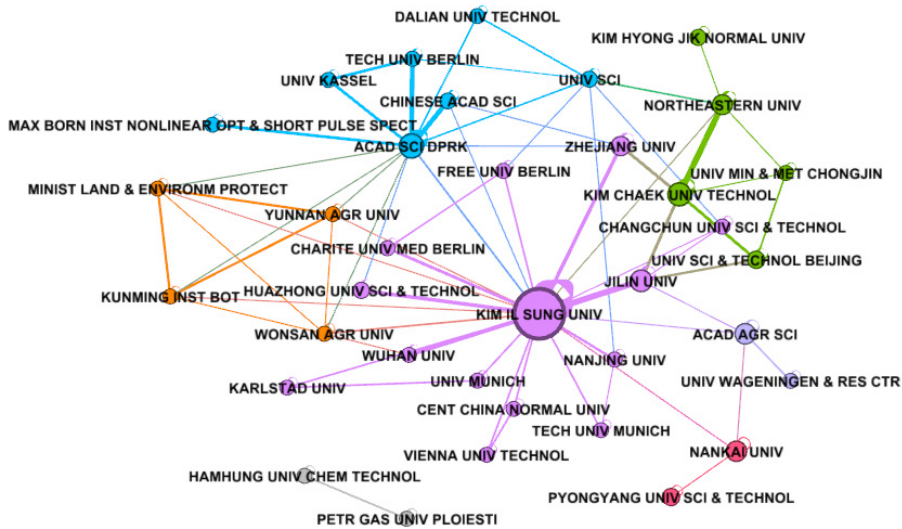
DALIAN UNIV TECHNOL
KIM HYONG JIK NORMAL UNIV
TECH UNIV BERLIN
UNIV KASSEL
UNIV SCI
CHINESE ACAD SCI
NORTHEASTERN UNIV
MAX BORN INST NONLINEAR OPT & SHORT PULSE SPECT
ACAD SCI DPRK
ZHEJIANG UNIV
FREE UNIV BERLIN
UNIV MIN & MET CHONGJIN
MINIST LAND & ENVIRONM PROTECT
KIM CHAEK UNIV TECHNOL
YUNNAN AGR UNIV
CHANGCHUN UNIV SCI & TECHNOL
CHARITE UNIV MED BERLIN
UNIV SCI & TECHNOL BEIJING
JILIN UNIV
KUNMING INST BOT
HUAZHONG UNIV SCI & TECHNOL
KIM IL SUNG UNIV
WONSAN AGR UNIV
ACAD AGR SCI
WUHAN UNIV
NANJING UNIV
KARLSTAD UNIV
UNIV MUNICH
UNIV WAGENINGEN & RES CTR
CENT CHINA NORMAL UNIV
TECH UNIV MUNICH
VIENNA UNIV TECHNOL
NANKAI UNIV
HAMHUNG UNIV CHEM TECHNOL
PYONGYANG UNIV SCI & TECHNOL
PETR GAS UNIV PLOIESTI